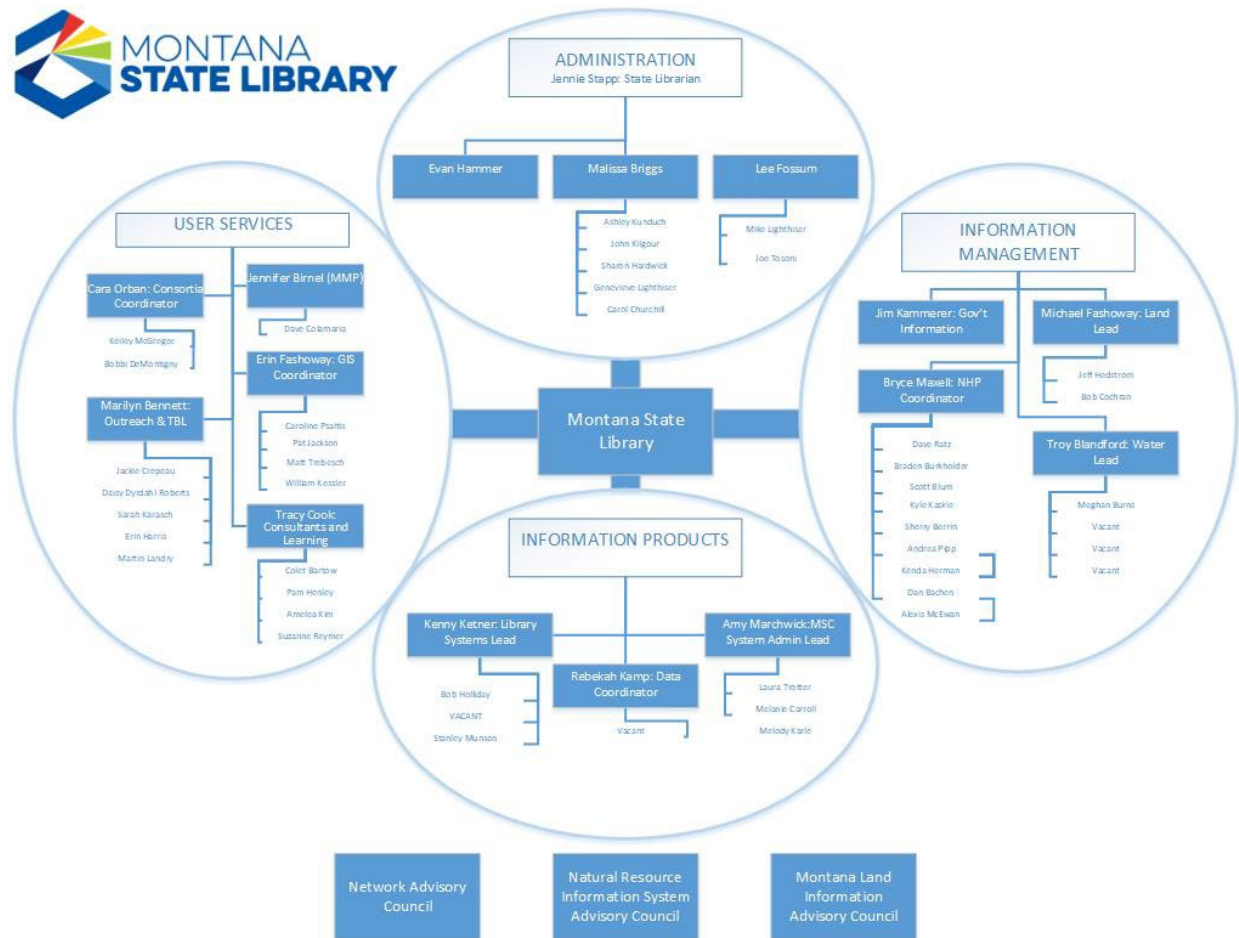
MONTANA
STATE LIBRARY

ADMINISTRATION
Jennie Stapp: State Librarian

Evan Hammer

Malissa Briggs

Ashley Kunduch
John Kilgour
Sharon Hardwick
Genevieve Lighthiser
Carol Churchill

Lee Fossum

Mike Lighthiser
Joe Tosoni

USER SERVICES

Cara Orban: Consortia Coordinator

Kelley McGregor
Bobbi DeMontigny

Jennifer Birnel (MMP)

Dave Colmaria

Erin Fashoway: GIS Coordinator

Caroline Psaltis
Pat Jackson
Matt Trebesch
William Kessler

Marilyn Bennett: Outreach & TBL

Jackie Crepeau
Daisy Dyrdahl Roberts
Sarah Karasch
Erin Harris
Martin Landry

Tracy Cook: Consultants and Learning

Colet Bartow
Pam Henley
Amelea Kim
Suzanne Reymer

INFORMATION MANAGEMENT

Jim Kammerer: Gov't Information

Michael Fashoway: Land Lead

Jeff Hedstrom
Bob Cochran

Bryce Maxell: NHP Coordinator

Dave Ratz
Braden Burkholder
Scott Blum
Kyle Kapkie
Sherry Berrin
Andrea Pipp
Kenda Herman
Dan Bachen
Alexis McEwan

Troy Blandford: Water Lead

Meghan Burns
Vacant
Vacant
Vacant

Montana State Library

INFORMATION PRODUCTS

Kenny Ketner: Library Systems Lead

Bob Holliday
VACANT
Stanley Munson

Rebekah Kamp: Data Coordinator

Vacant

Amy Marchwick:MSC System Admin Lead

Laura Trotter
Melanie Carroll
Melody Karle

Network Advisory Council

Natural Resource Information System Advisory Council

Montana Land Information Advisory Council